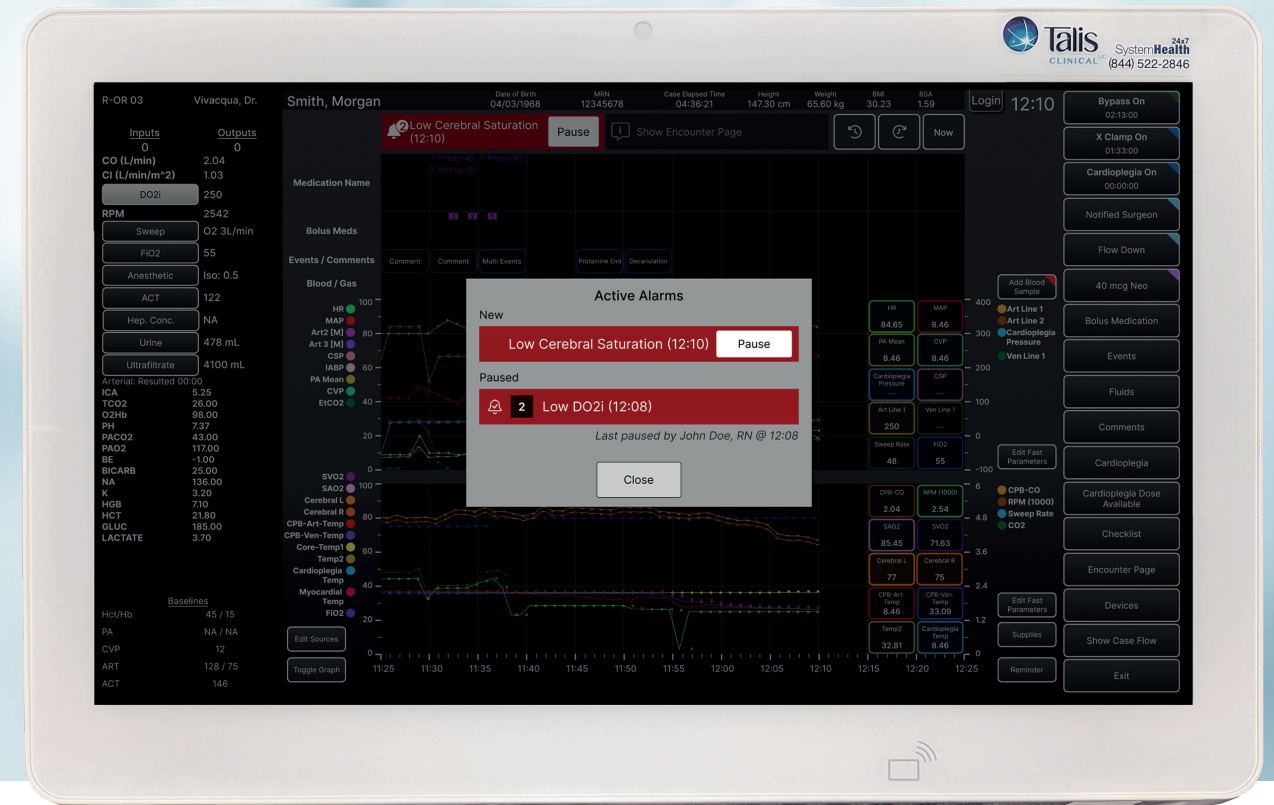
Talis CLINICAL
24x7 SystemHealth (844) 522-2846

R-OR 03 Vivacqua, Dr.

Smith, Morgan

Date of Birth 04/03/1968
MRN 12345678
Case Elapsed Time 04:36:21
Height 147.30 cm
Weight 65.60 kg
BMI 30.23
BSA 1.59

Login 12:10

2 Low Cerebral Saturation (12:10) Pause
Show Encounter Page
Now

| Inputs | Outputs |
|---|---|
| 0 | 0 |

CO (L/min) 2.04
CI (L/min/m^2) 1.03
DO2i 250
RPM 2542
Sweep O2 3L/min
FiO2 55
Anesthetic Iso: 0.5
ACT 122
Hep. Conc. NA
Urine 478 mL
Ultrafiltrate 4100 mL

Arterial: Resulted 00:00
ICA 5.25
TCO2 26.00
O2Hb 98.00
PH 7.37
PACO2 43.00
PAO2 117.00
BE -1.00
BICARB 25.00
NA 136.00
K 3.20
HGB 7.10
HCT 21.80
GLUC 185.00
LACTATE 3.70

Baselines
Hct/Hb 45 / 15
PA NA / NA
CVP 12
ART 128 / 75
ACT 146

Medication Name
Bolus Meds
Events / Comments
Comment Comment Multi Events Protamine End Decanulation
Blood / Gas

HR MAP Art2 [M] Art 3 [M] CSP IABP PA Mean CVP EtCO2
SVO2 SAO2 Cerebral L Cerebral R CPB-Art-Temp CPB-Ven-Temp Core-Temp1 Temp2 Cardioplegia Temp Myocardial Temp FiO2

Edit Sources
Toggle Graph

11:25 11:30 11:35 11:40 11:45 11:50 11:55 12:00 12:05 12:10 12:15 12:20 12:25

Active Alarms
New
Low Cerebral Saturation (12:10) Pause
Paused
2 Low DO2i (12:08)
Last paused by John Doe, RN @ 12:08
Close

HR 84.65
MAP 8.46
PA Mean 8.46
CVP 8.46
Cardioplegia Pressure ---
CSP ---
Art Line 1 250
Ven Line 1 ---
Sweep Rate 48
FiO2 55
CPB-CO 2.04
RPM (1000) 2.54
SAO2 85.45
SVO2 71.63
Cerebral L 77
Cerebral R 75
CPB-Art-Temp 8.46
CPB-Ven-Temp 33.09
Temp2 32.81
Cardioplegia Temp 8.46

Add Blood Sample
Art Line 1
Art Line 2
Cardioplegia Pressure
Ven Line 1
Edit Fast Parameters
CPB-CO
RPM (1000)
Sweep Rate
CO2
Edit Fast Parameters
Supplies
Reminder

Bypass On 02:13:00
X Clamp On 01:33:00
Cardioplegia On 00:00:00
Notified Surgeon
Flow Down
40 mcg Neo
Bolus Medication
Events
Fluids
Comments
Cardioplegia
Cardioplegia Dose Available
Checklist
Encounter Page
Devices
Show Case Flow
Exit